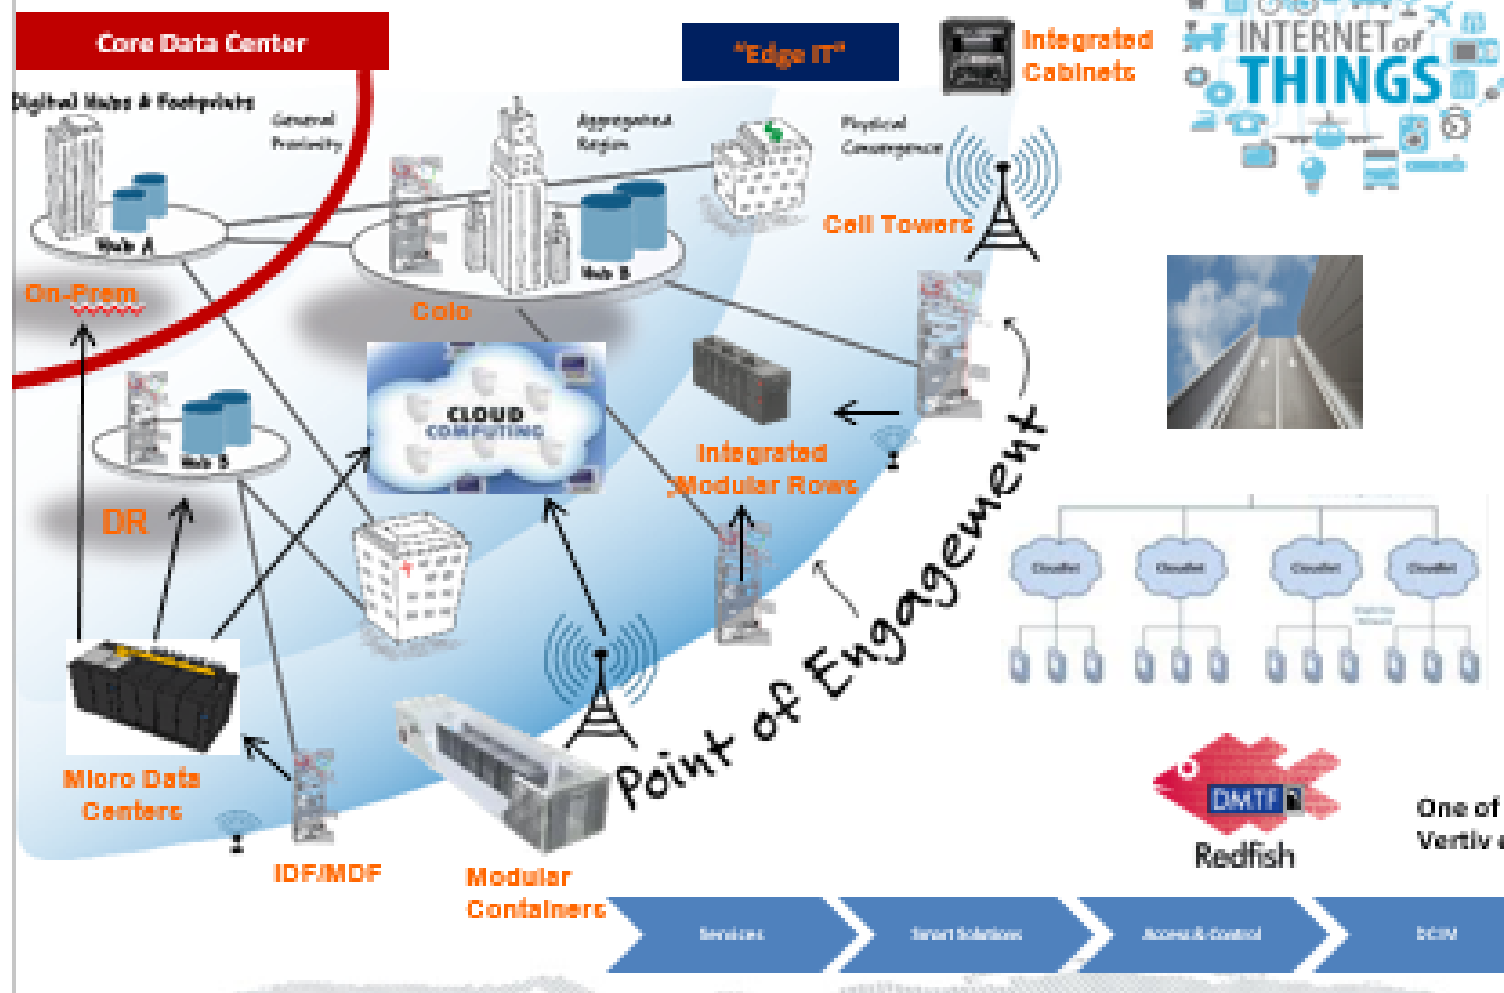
Core Data Center

"Edge IT"

Integrated Cabinets

INTERNET of THINGS

Digital Hubs & Footprints

General Proximity

Aggregated Region

Physical Convergence

Hub A

Hub B

Cell Towers

On-Prem

Colo

CLOUD COMPUTING

Hub B

DR

Integrated Modular Rows

Point of Engagement

Cloudlet

Cloudlet

Cloudlet

Cloudlet

Micro Data Centers

IDF/MDF

Modular Containers

DMTF

Redfish

One of Vertiv

Services

Smart Solutions

Access & Control

DCIM